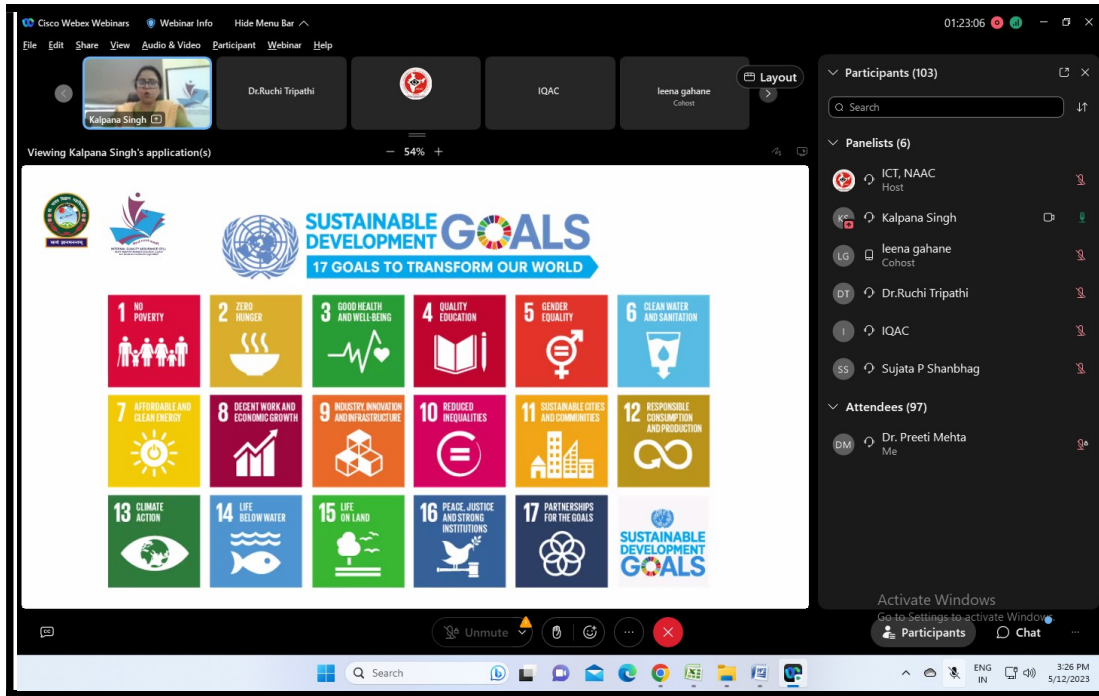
Cisco Webex Webinars   Webinar Info   Hide Menu Bar

01:23:06

File Edit Share View Audio & Video Participant Webinar Help

Kalpana Singh

Dr.Ruchi Tripathi

IQAC

leena gahane
Cohost

Layout

Viewing Kalpana Singh's application(s)

54%

INTERNAL QUALITY ASSURANCE CELL

SUSTAINABLE DEVELOPMENT GOALS
17 GOALS TO TRANSFORM OUR WORLD

1 NO POVERTY
2 ZERO HUNGER
3 GOOD HEALTH AND WELL-BEING
4 QUALITY EDUCATION
5 GENDER EQUALITY
6 CLEAN WATER AND SANITATION
7 AFFORDABLE AND CLEAN ENERGY
8 DECENT WORK AND ECONOMIC GROWTH
9 INDUSTRY, INNOVATION AND INFRASTRUCTURE
10 REDUCED INEQUALITIES
11 SUSTAINABLE CITIES AND COMMUNITIES
12 RESPONSIBLE CONSUMPTION AND PRODUCTION
13 CLIMATE ACTION
14 LIFE BELOW WATER
15 LIFE ON LAND
16 PEACE, JUSTICE AND STRONG INSTITUTIONS
17 PARTNERSHIPS FOR THE GOALS
SUSTAINABLE DEVELOPMENT GOALS

Participants (103)

Search

Panelists (6)

ICT, NAAC
Host

KS Kalpana Singh

LG leena gahane
Cohost

DT Dr.Ruchi Tripathi

I IQAC

SS Sujata P Shanbhag

Attendees (97)

DM Dr. Preeti Mehta
Me

Activate Windows
Go to Settings to activate Windows.

Unmute

Participants   Chat

Search

ENG IN

3:26 PM
5/12/2023